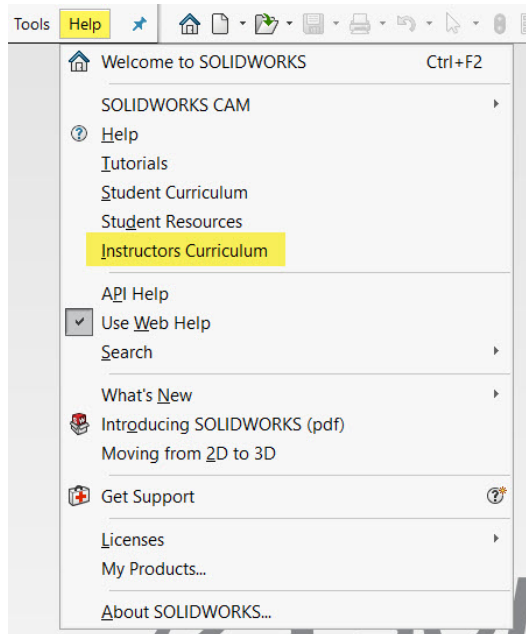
Tools Help

Welcome to SOLIDWORKS Ctrl+F2

SOLIDWORKS CAM
Help
Tutorials
Student Curriculum
Student Resources
Instructors Curriculum

API Help
Use Web Help
Search

What's New
Introducing SOLIDWORKS (pdf)
Moving from 2D to 3D

Get Support

Licenses
My Products...

About SOLIDWORKS...